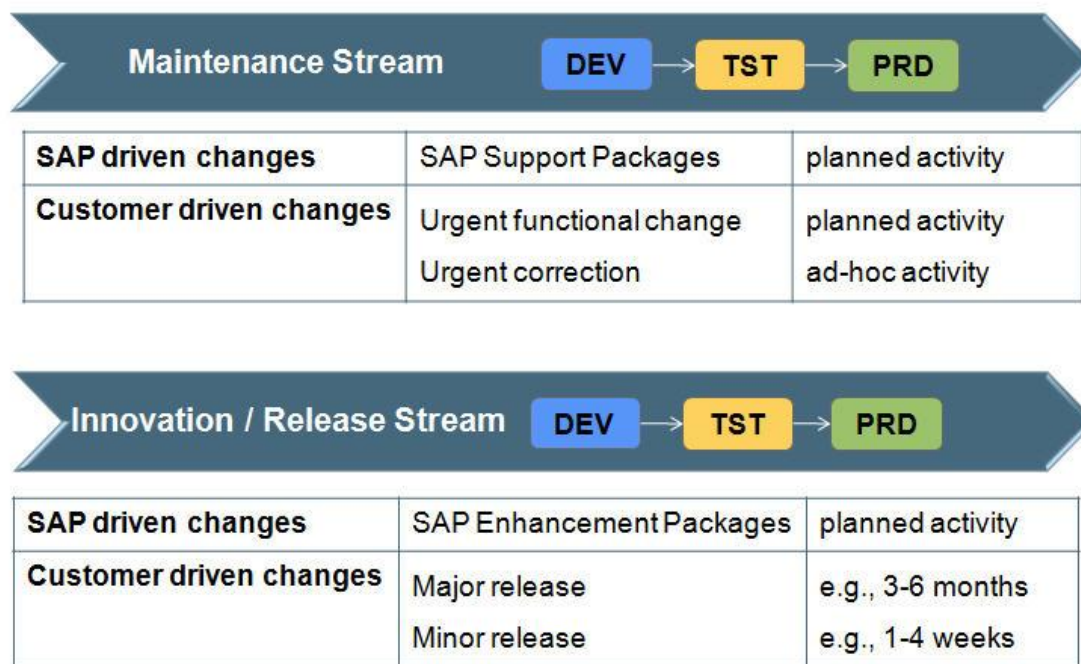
Maintenance Stream DEV → TST → PRD

| SAP driven changes | SAP Support Packages | planned activity |
|---|---|---|
| Customer driven changes | Urgent functional change<br>Urgent correction | planned activity<br>ad-hoc activity |

Innovation / Release Stream DEV → TST → PRD

| SAP driven changes | SAP Enhancement Packages | planned activity |
|---|---|---|
| Customer driven changes | Major release<br>Minor release | e.g., 3-6 months<br>e.g., 1-4 weeks |